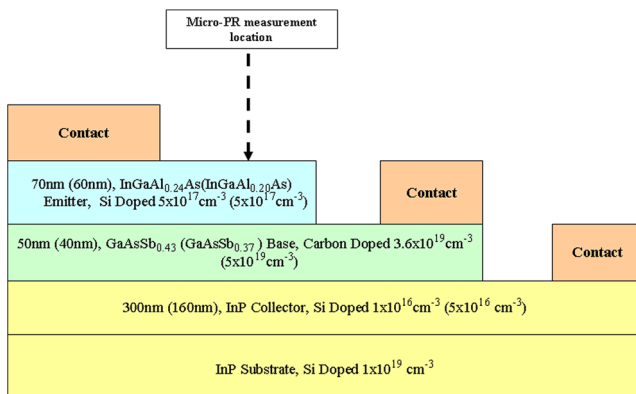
Micro-PR measurement location

Contact

70nm (60nm), InGaAl$_{0.24}$As(InGaAl$_{0.20}$As) Emitter, Si Doped 5x10$^{17}$cm$^{-3}$ (5x10$^{17}$cm$^{-3}$)

Contact

50nm (40nm), GaAsSb$_{0.43}$ (GaAsSb$_{0.37}$) Base, Carbon Doped 3.6x10$^{19}$cm$^{-3}$ (5x10$^{19}$cm$^{-3}$)

Contact

300nm (160nm), InP Collector, Si Doped 1x10$^{16}$cm$^{-3}$ (5x10$^{16}$ cm$^{-3}$)

InP Substrate, Si Doped 1x10$^{19}$ cm$^{-3}$